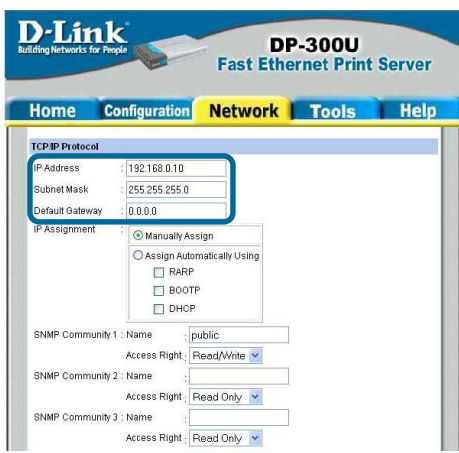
D-Link
Building Networks for People

DP-300U
Fast Ethernet Print Server

Home Configuration Network Tools Help

TCP/IP Protocol

IP Address : 192.168.0.10
Subnet Mask : 255.255.255.0
Default Gateway : 0.0.0.0
IP Assignment : Manually Assign
Assign Automatically Using
RARP
BOOTP
DHCP

SNMP Community 1 : Name : public
Access Right : Read/Write
SNMP Community 2 : Name :
Access Right : Read Only
SNMP Community 3 : Name :
Access Right : Read Only